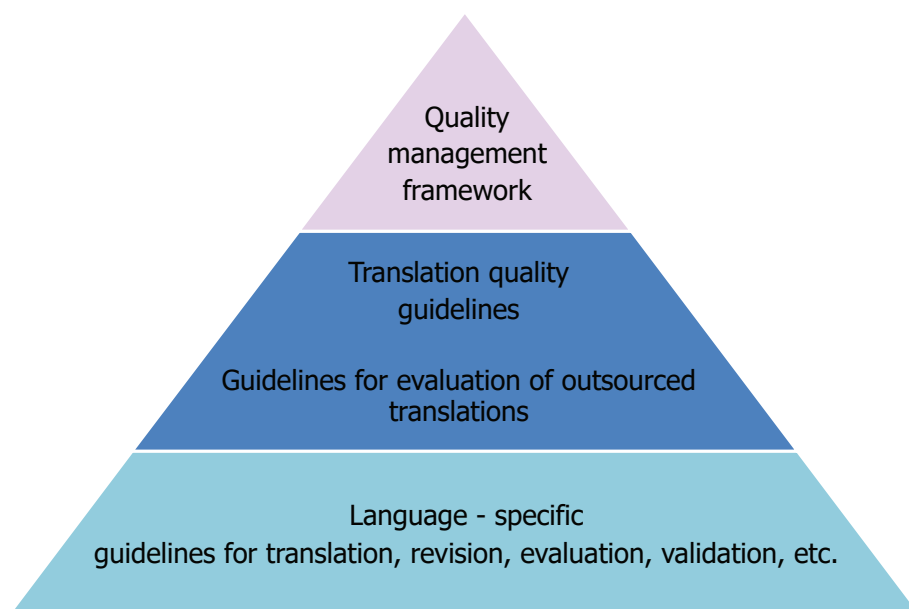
Quality management framework

Translation quality guidelines

Guidelines for evaluation of outsourced translations

Language - specific guidelines for translation, revision, evaluation, validation, etc.